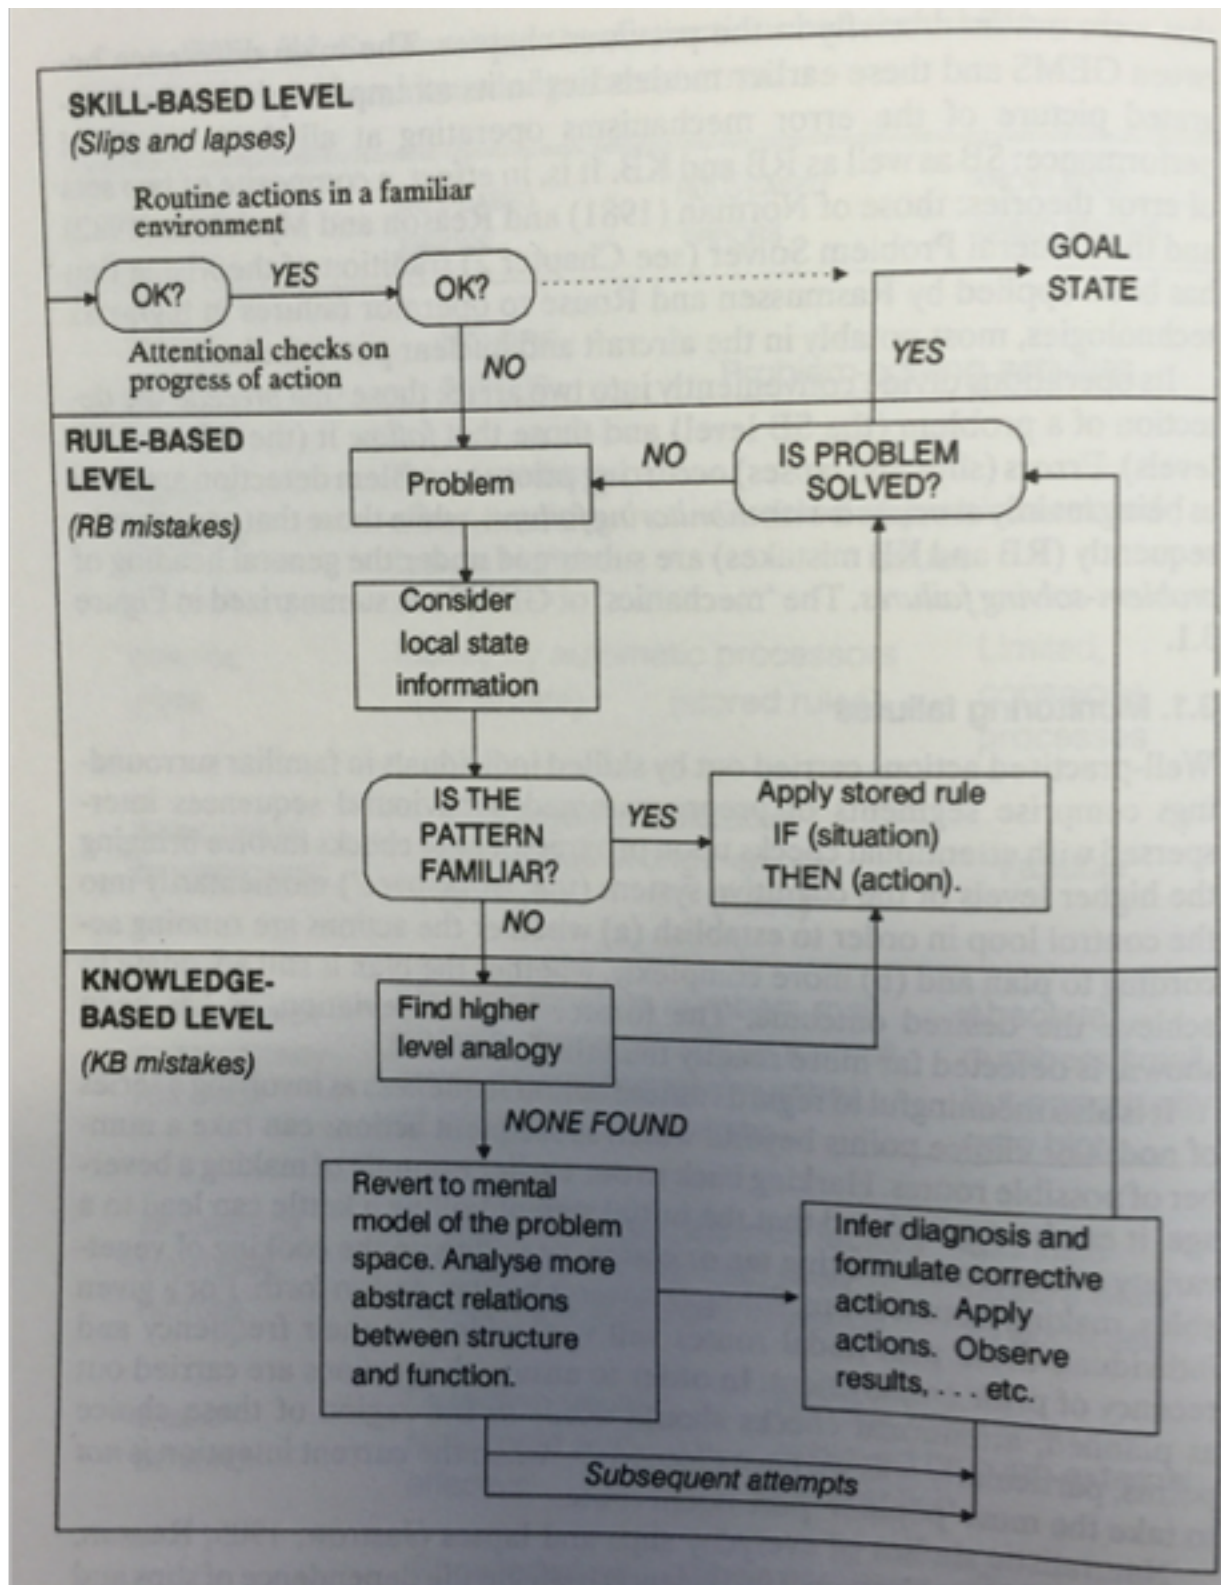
SKILL-BASED LEVEL
(Slips and lapses)

Routine actions in a familiar environment

OK?

YES

OK?

GOAL STATE

Attentional checks on progress of action

NO

YES

RULE-BASED LEVEL
(RB mistakes)

Problem

NO

IS PROBLEM SOLVED?

Consider local state information

IS THE PATTERN FAMILIAR?

YES

Apply stored rule IF (situation) THEN (action).

NO

KNOWLEDGE-BASED LEVEL
(KB mistakes)

Find higher level analogy

NONE FOUND

Revert to mental model of the problem space. Analyse more abstract relations between structure and function.

Infer diagnosis and formulate corrective actions. Apply actions. Observe results, . . . etc.

Subsequent attempts